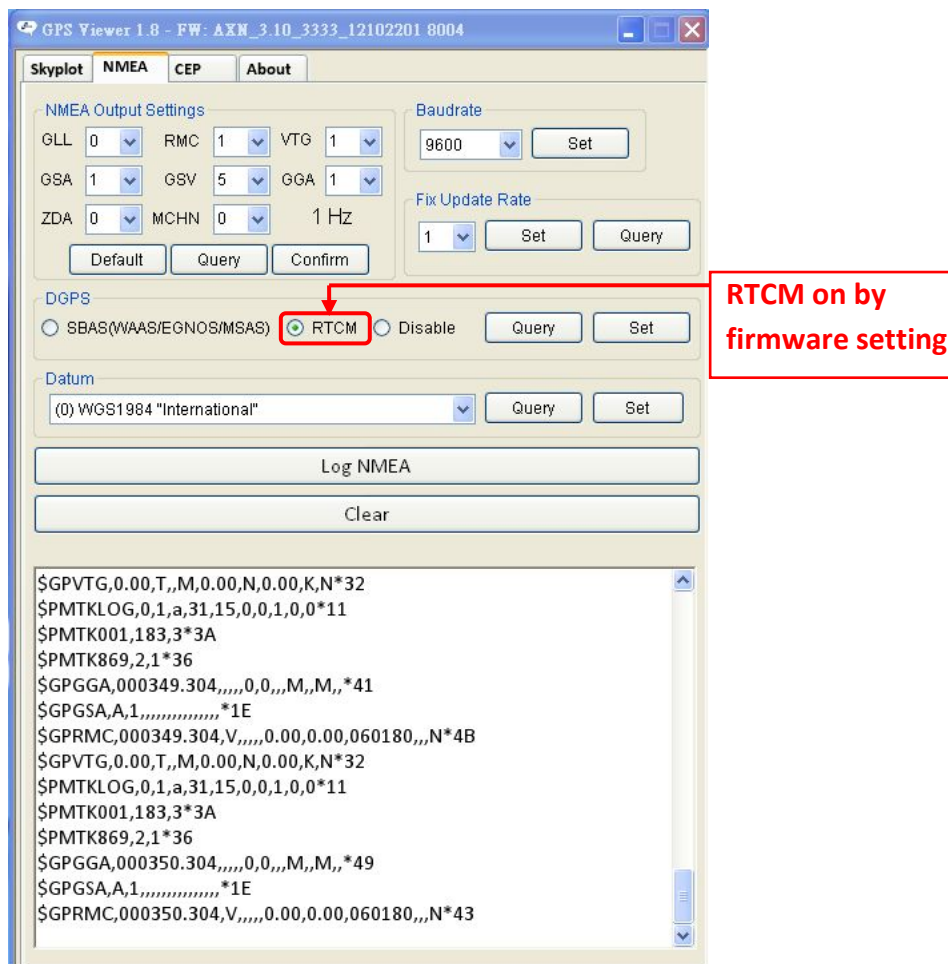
GPS Viewer 1.8 - FW: AXN_3.10_3333_12102201 8004

Skyplot NMEA CEP About

NMEA Output Settings
GLL 0 RMC 1 VTG 1
GSA 1 GSV 5 GGA 1
ZDA 0 MCHN 0 1 Hz
Default Query Confirm

Baudrate
9600 Set

Fix Update Rate
1 Set Query

DGPS
SBAS(WAAS/EGNOS/MSAS) RTCM Disable Query Set

RTCM on by firmware setting

Datum
(0) WGS1984 "International" Query Set

Log NMEA

Clear

$GPVTG,0.00,T,,M,0.00,N,0.00,K,N*32
$PMTKLOG,0,1,a,31,15,0,0,1,0,0*11
$PMTK001,183,3*3A
$PMTK869,2,1*36
$GPGGA,000349.304,,,,,0,0,,,M,,M,,*41
$GPGSA,A,1,,,,,,,,,,,,,,,*1E
$GPRMC,000349.304,V,,,,,0.00,0.00,060180,,,N*4B
$GPVTG,0.00,T,,M,0.00,N,0.00,K,N*32
$PMTKLOG,0,1,a,31,15,0,0,1,0,0*11
$PMTK001,183,3*3A
$PMTK869,2,1*36
$GPGGA,000350.304,,,,,0,0,,,M,,M,,*49
$GPGSA,A,1,,,,,,,,,,,,,,,*1E
$GPRMC,000350.304,V,,,,,0.00,0.00,060180,,,N*43